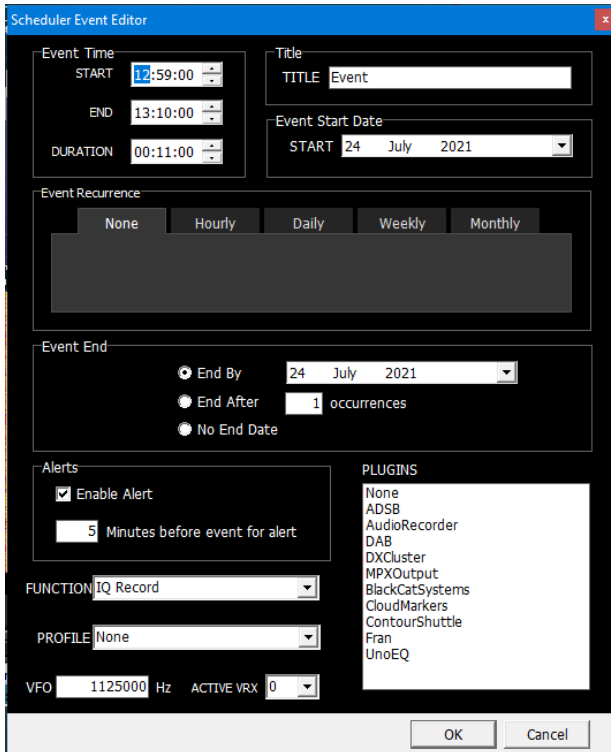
Scheduler Event Editor

Event Time
START 12:59:00
END 13:10:00
DURATION 00:11:00

Title
TITLE Event

Event Start Date
START 24 July 2021

Event Recurrence
None Hourly Daily Weekly Monthly

Event End
End By 24 July 2021
End After 1 occurrences
No End Date

Alerts
Enable Alert
5 Minutes before event for alert

PLUGINS
None
ADSB
AudioRecorder
DAB
DXCluster
MPXOutput
BlackCatSystems
CloudMarkers
ContourShuttle
Fran
UnoEQ

FUNCTION IQ Record

PROFILE None

VFO 1125000 Hz ACTIVE VRX 0

OK Cancel